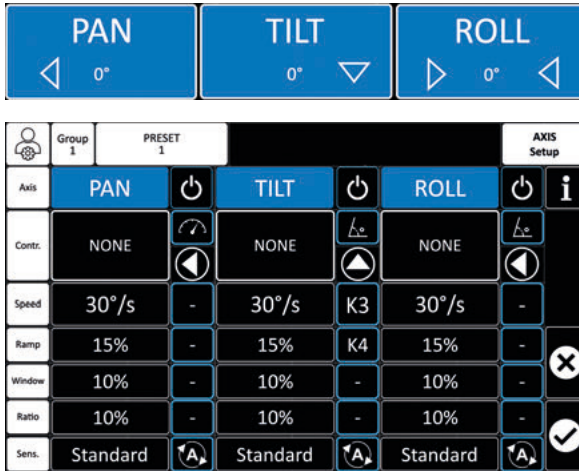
PAN
0°

TILT
0°

ROLL
0°

Group 1
PRESET 1
AXIS Setup

| Axis | PAN | | TILT | | ROLL | |
|---|---|---|---|---|---|---|
| Contr. | NONE | | NONE | | NONE | |
| Speed | 30°/s | - | 30°/s | K3 | 30°/s | - |
| Ramp | 15% | - | 15% | K4 | 15% | - |
| Window | 10% | - | 10% | - | 10% | - |
| Ratio | 10% | - | 10% | - | 10% | - |
| Sens. | Standard | A | Standard | A | Standard | A |